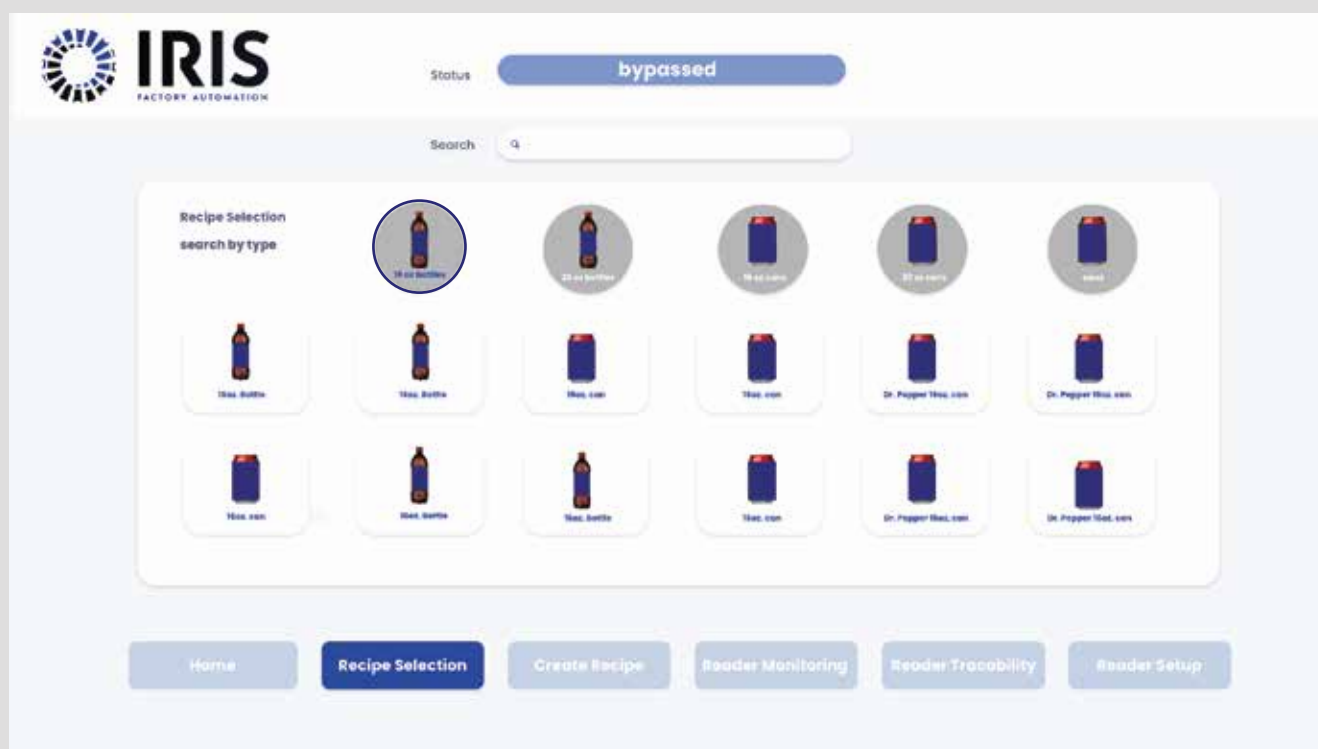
IRIS
FACTORY AUTOMATION

Status bypassed

Search

Recipe Selection
search by type

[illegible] oz bottles
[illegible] oz bottles
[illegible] oz cans
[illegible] oz cans
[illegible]

16oz. Bottle
16oz. Bottle
16oz. can
16oz. can
Dr. Pepper 16oz. can
Dr. Pepper 16oz. can

16oz. can
16oz. Bottle
16oz. bottle
16oz. can
Dr. Pepper 16oz. can
Dr. Pepper 16oz. can

Home
Recipe Selection
Create Recipe
Reader Monitoring
Reader Tracability
Reader Setup